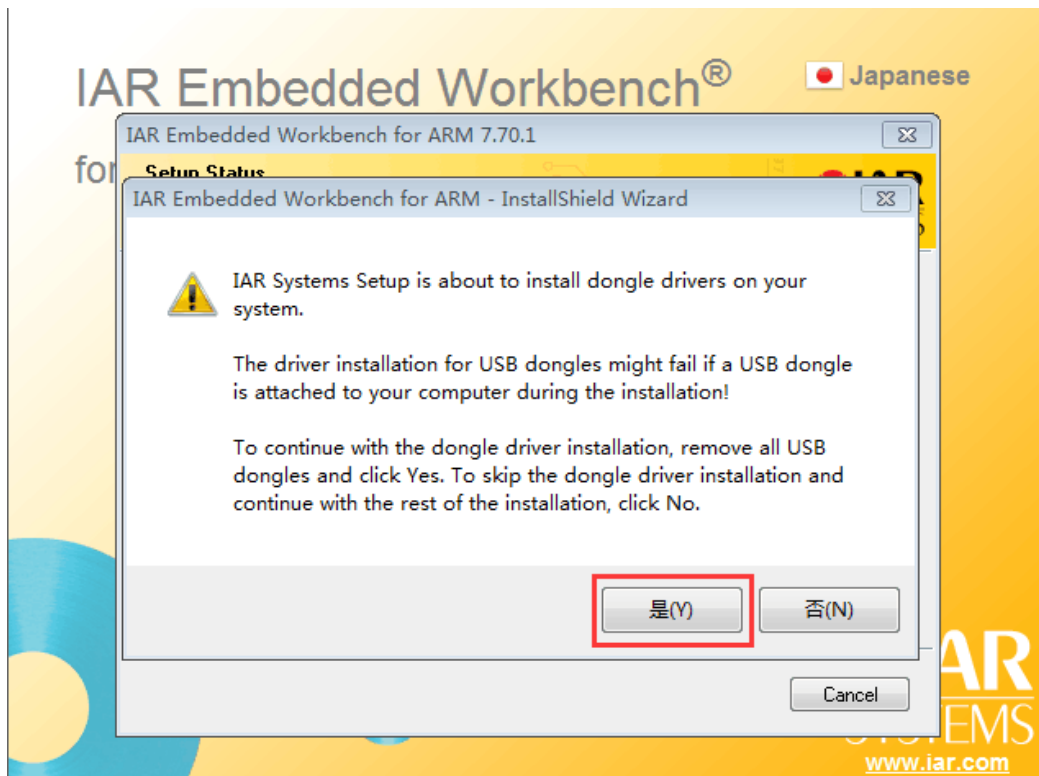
IAR Embedded Workbench®

Japanese

for

IAR Embedded Workbench for ARM 7.70.1

Setup Status

IAR Embedded Workbench for ARM - InstallShield Wizard

IAR Systems Setup is about to install dongle drivers on your system.

The driver installation for USB dongles might fail if a USB dongle is attached to your computer during the installation!

To continue with the dongle driver installation, remove all USB dongles and click Yes. To skip the dongle driver installation and continue with the rest of the installation, click No.

是(Y)

否(N)

Cancel

IAR
SYSTEMS
www.iar.com